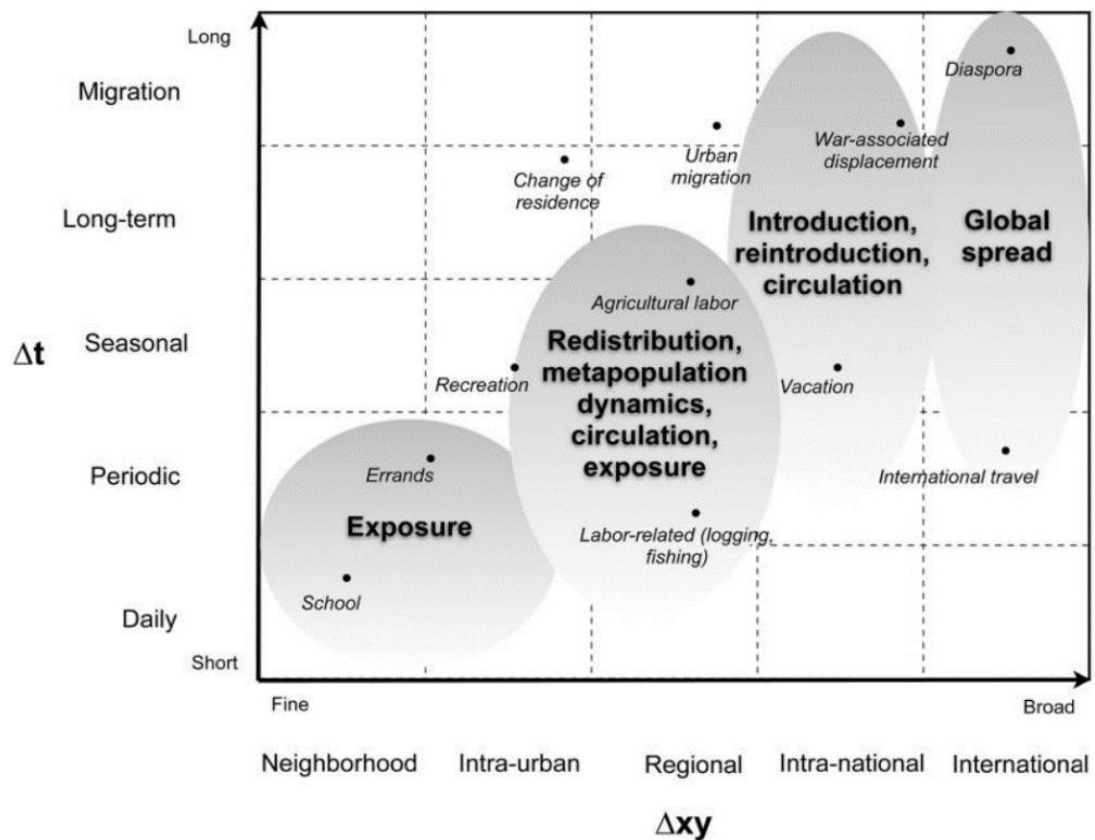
Long

Migration

Long-term

$\Delta t$

Seasonal

Periodic

Daily

Short

Diaspora

War-associated displacement

Urban migration

Change of residence

Introduction, reintroduction, circulation

Global spread

Agricultural labor

Recreation

Redistribution, metapopulation dynamics, circulation, exposure

Vacation

Errands

International travel

Exposure

Labor-related (logging, fishing)

School

Fine

Broad

Neighborhood

Intra-urban

Regional

Intra-national

International

$\Delta xy$